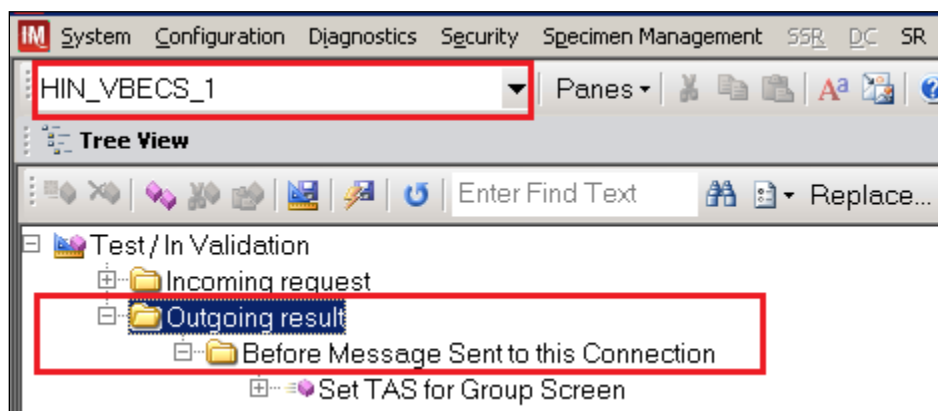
IM System Configuration Diagnostics Security Specimen Management SSR DC SR

HIN_VBECS_1

Panes

Tree View

Enter Find Text

Replace...

Test / In Validation

Incoming request

Outgoing result

Before Message Sent to this Connection

Set TAS for Group Screen